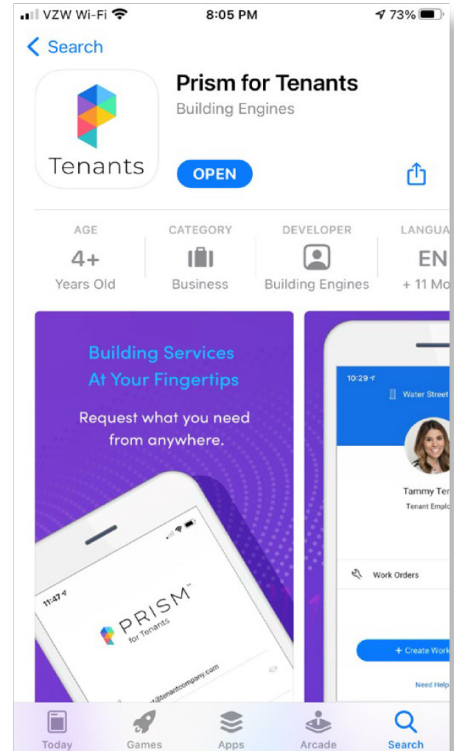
VZW Wi-Fi 8:05 PM 73%

< Search

Tenants

Prism for Tenants
Building Engines

OPEN

AGE
4+
Years Old

CATEGORY
Business

DEVELOPER
Building Engines

LANGUA
EN
+ 11 Mo

Building Services
At Your Fingertips

Request what you need from anywhere.

11:47

PRISM™
for Tenants

@tenantcompany.com

10:29

Water Street

Tammy Ter
Tenant Empl

Work Orders

+ Create Work

Need Help

Today Games Apps Arcade Search